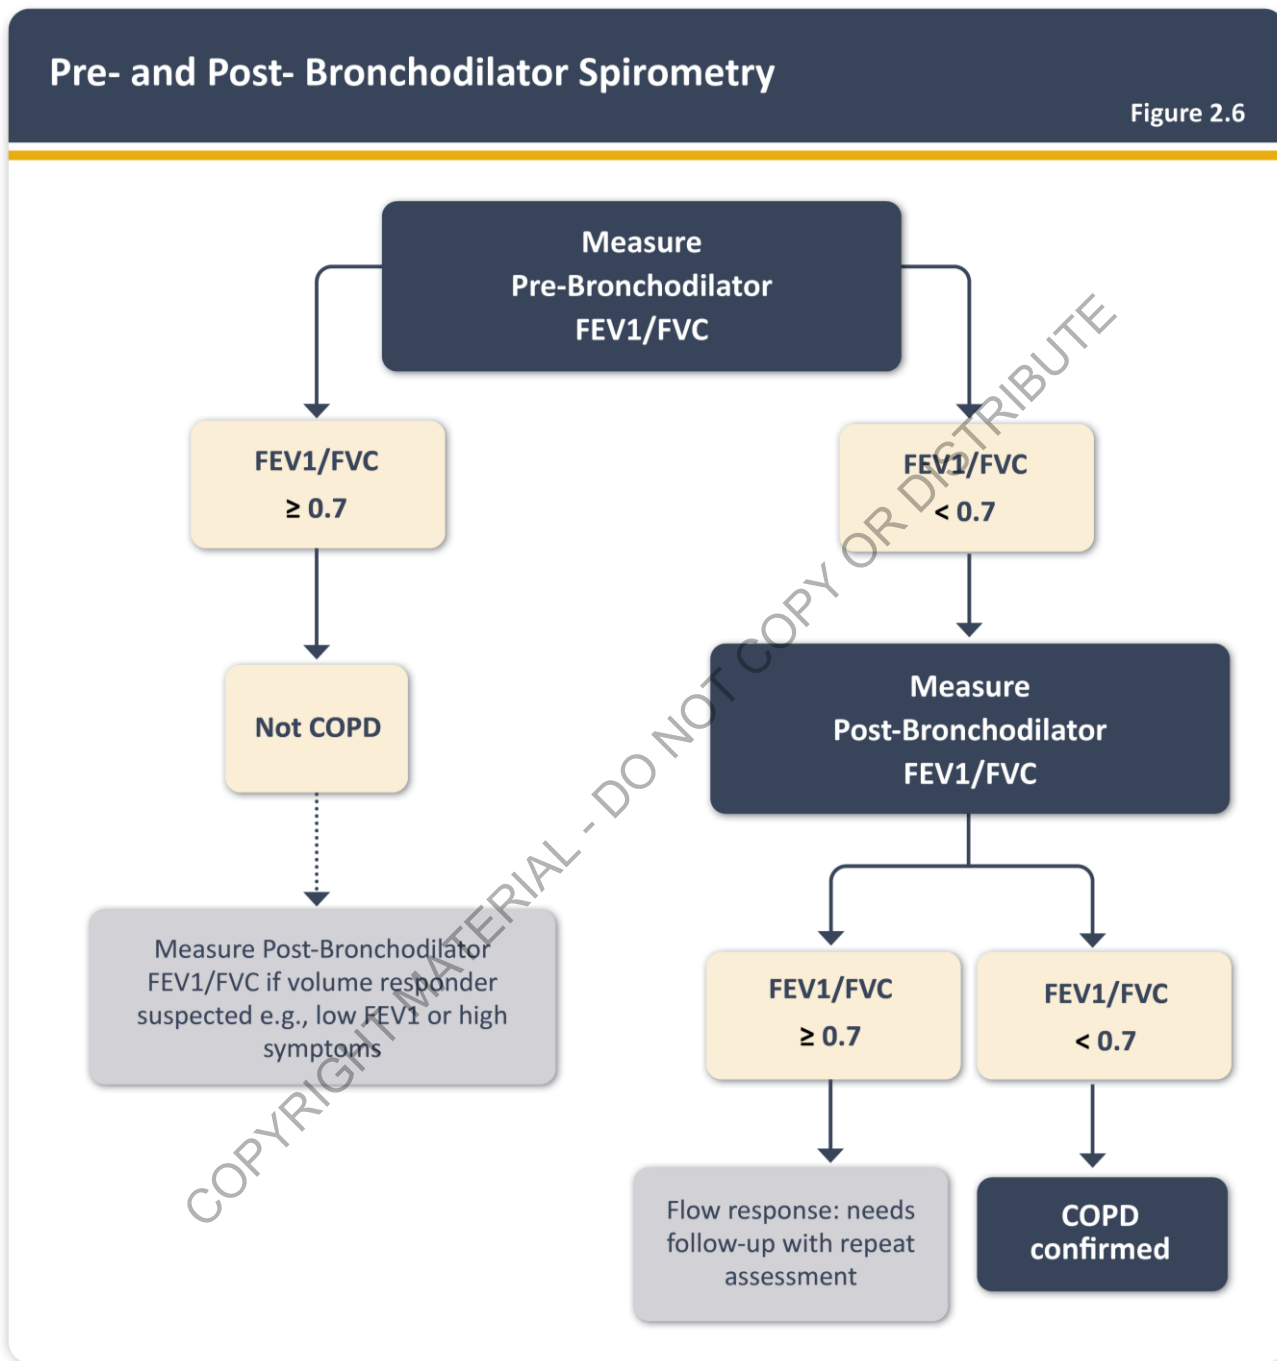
Pre- and Post- Bronchodilator Spirometry

Figure 2.6

Measure Pre-Bronchodilator FEV1/FVC

FEV1/FVC $\geq 0.7$

FEV1/FVC $< 0.7$

Not COPD

Measure Post-Bronchodilator FEV1/FVC

Measure Post-Bronchodilator FEV1/FVC if volume responder suspected e.g., low FEV1 or high symptoms

FEV1/FVC $\geq 0.7$

FEV1/FVC $< 0.7$

Flow response: needs follow-up with repeat assessment

COPD confirmed

COPYRIGHT MATERIAL - DO NOT COPY OR DISTRIBUTE